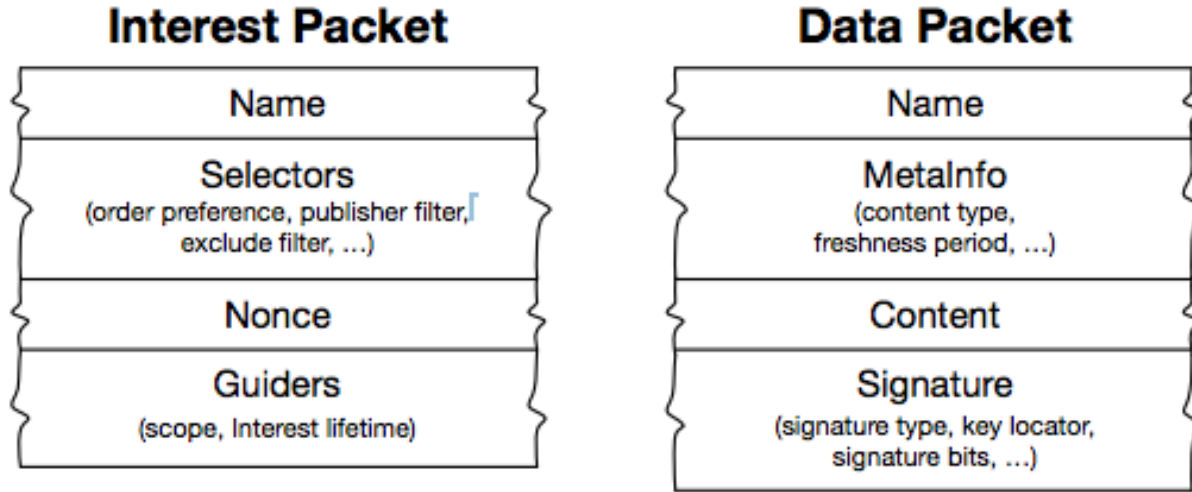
Interest Packet

Name

Selectors
(order preference, publisher filter, exclude filter, ...)

Nonce

Guiders
(scope, Interest lifetime)

Data Packet

Name

MetaInfo
(content type, freshness period, ...)

Content

Signature
(signature type, key locator, signature bits, ...)